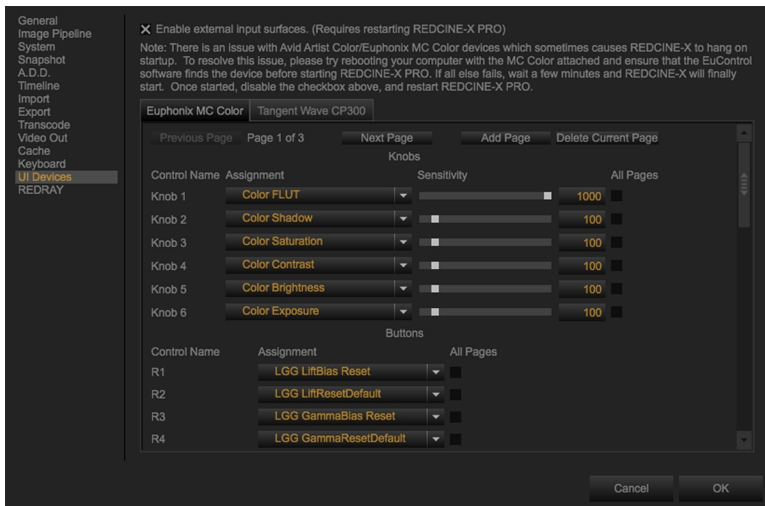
General
Image Pipeline
System
Snapshot
A.D.D.
Timeline
Import
Export
Transcode
Video Out
Cache
Keyboard
UI Devices
REDRAY

✕ Enable external input surfaces. (Requires restarting REDCINE-X PRO)

Note: There is an issue with Avid Artist Color/Euphonix MC Color devices which sometimes causes REDCINE-X to hang on startup. To resolve this issue, please try rebooting your computer with the MC Color attached and ensure that the EuControl software finds the device before starting REDCINE-X PRO. If all else fails, wait a few minutes and REDCINE-X will finally start. Once started, disable the checkbox above, and restart REDCINE-X PRO.

Euphonix MC Color | Tangent Wave CP300

Previous Page | Page 1 of 3 | Next Page | Add Page | Delete Current Page

Knobs

| Control Name | Assignment | Sensitivity | | All Pages |
|---|---|---|---|---|
| Knob 1 | Color FLUT | | 1000 | |
| Knob 2 | Color Shadow | | 100 | |
| Knob 3 | Color Saturation | | 100 | |
| Knob 4 | Color Contrast | | 100 | |
| Knob 5 | Color Brightness | | 100 | |
| Knob 6 | Color Exposure | | 100 | |

Buttons

| Control Name | Assignment | All Pages |
|---|---|---|
| R1 | LGG LiftBias Reset | |
| R2 | LGG LiftResetDefault | |
| R3 | LGG GammaBias Reset | |
| R4 | LGG GammaResetDefault | |

Cancel
OK